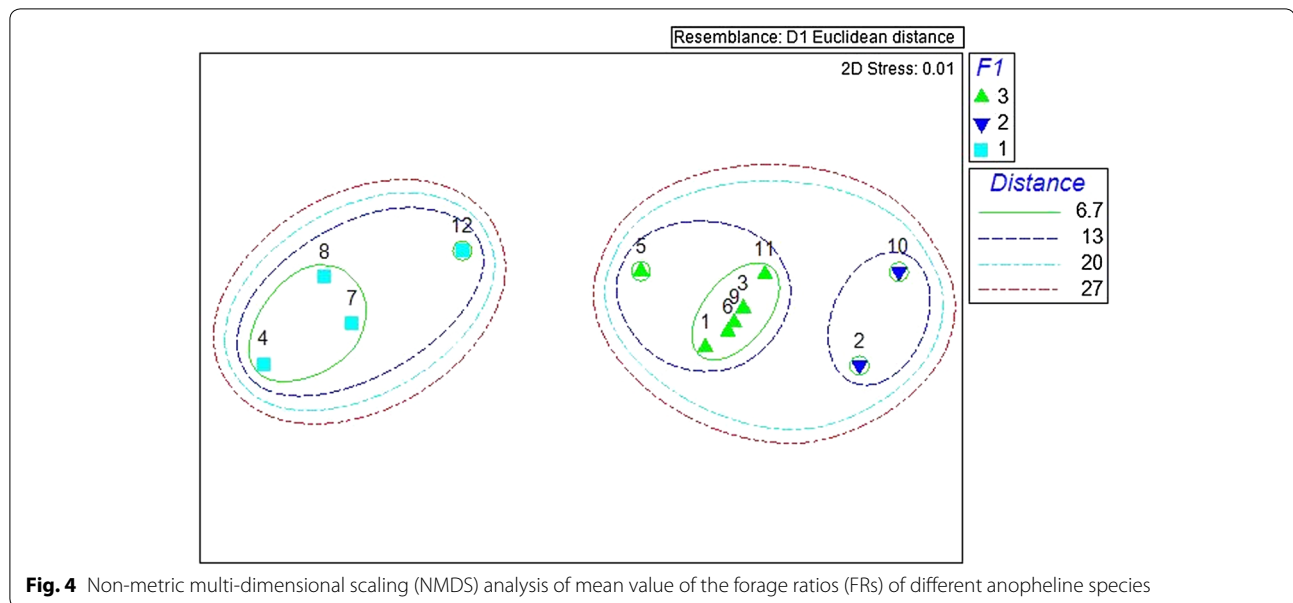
Resemblance: D1 Euclidean distance

2D Stress: 0.01

F1
3
2
1

Distance
6.7
13
20
27

12
8
7
4
5
11
3
6
9
1
10
2

**Fig. 4** Non-metric multi-dimensional scaling (NMDS) analysis of mean value of the forage ratios (FRs) of different anopheline species